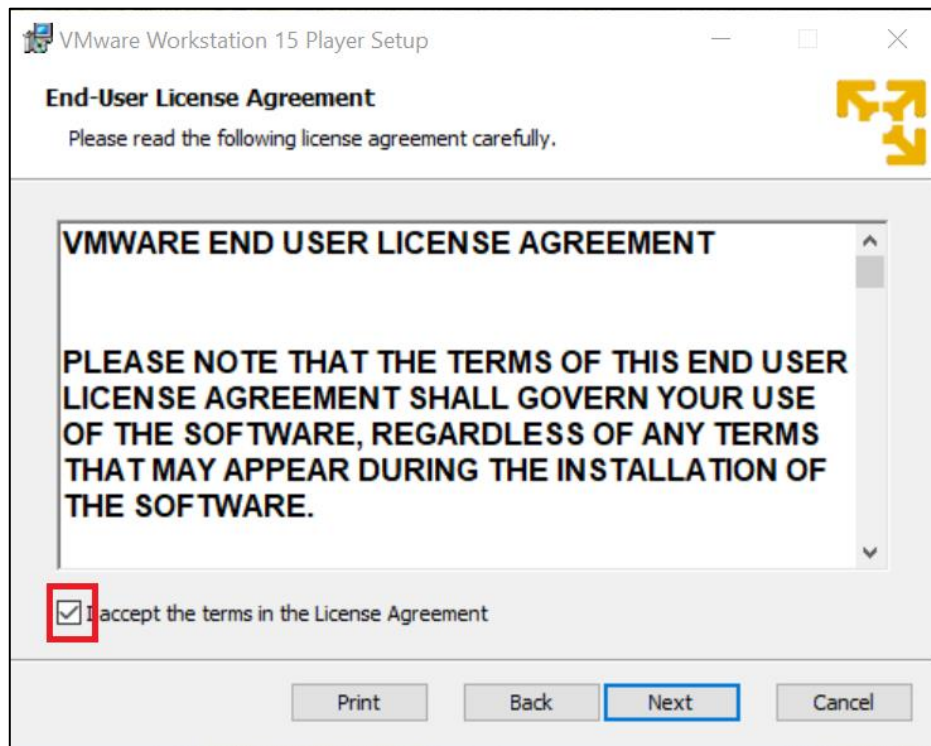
VMware Workstation 15 Player Setup

End-User License Agreement

Please read the following license agreement carefully.

VMWARE END USER LICENSE AGREEMENT

PLEASE NOTE THAT THE TERMS OF THIS END USER LICENSE AGREEMENT SHALL GOVERN YOUR USE OF THE SOFTWARE, REGARDLESS OF ANY TERMS THAT MAY APPEAR DURING THE INSTALLATION OF THE SOFTWARE.

I accept the terms in the License Agreement

Print Back Next Cancel